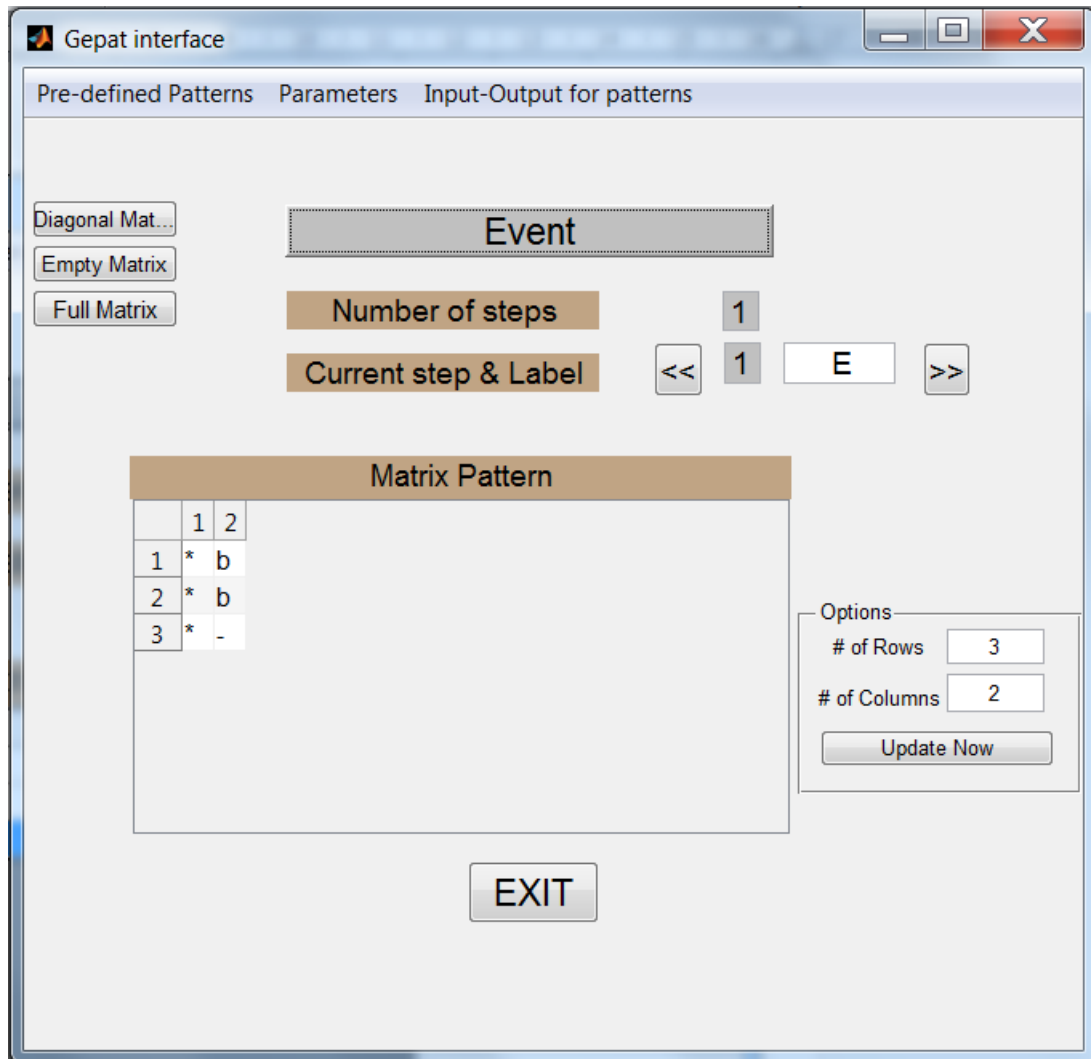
Gepat interface

Pre-defined Patterns Parameters Input-Output for patterns

Diagonal Mat...
Empty Matrix
Full Matrix

Event

Number of steps 1

Current step & Label << 1 E >>

Matrix Pattern

| | 1 | 2 |
|---|---|---|
| 1 | * | b |
| 2 | * | b |
| 3 | * | - |

Options
# of Rows 3
# of Columns 2
Update Now

EXIT